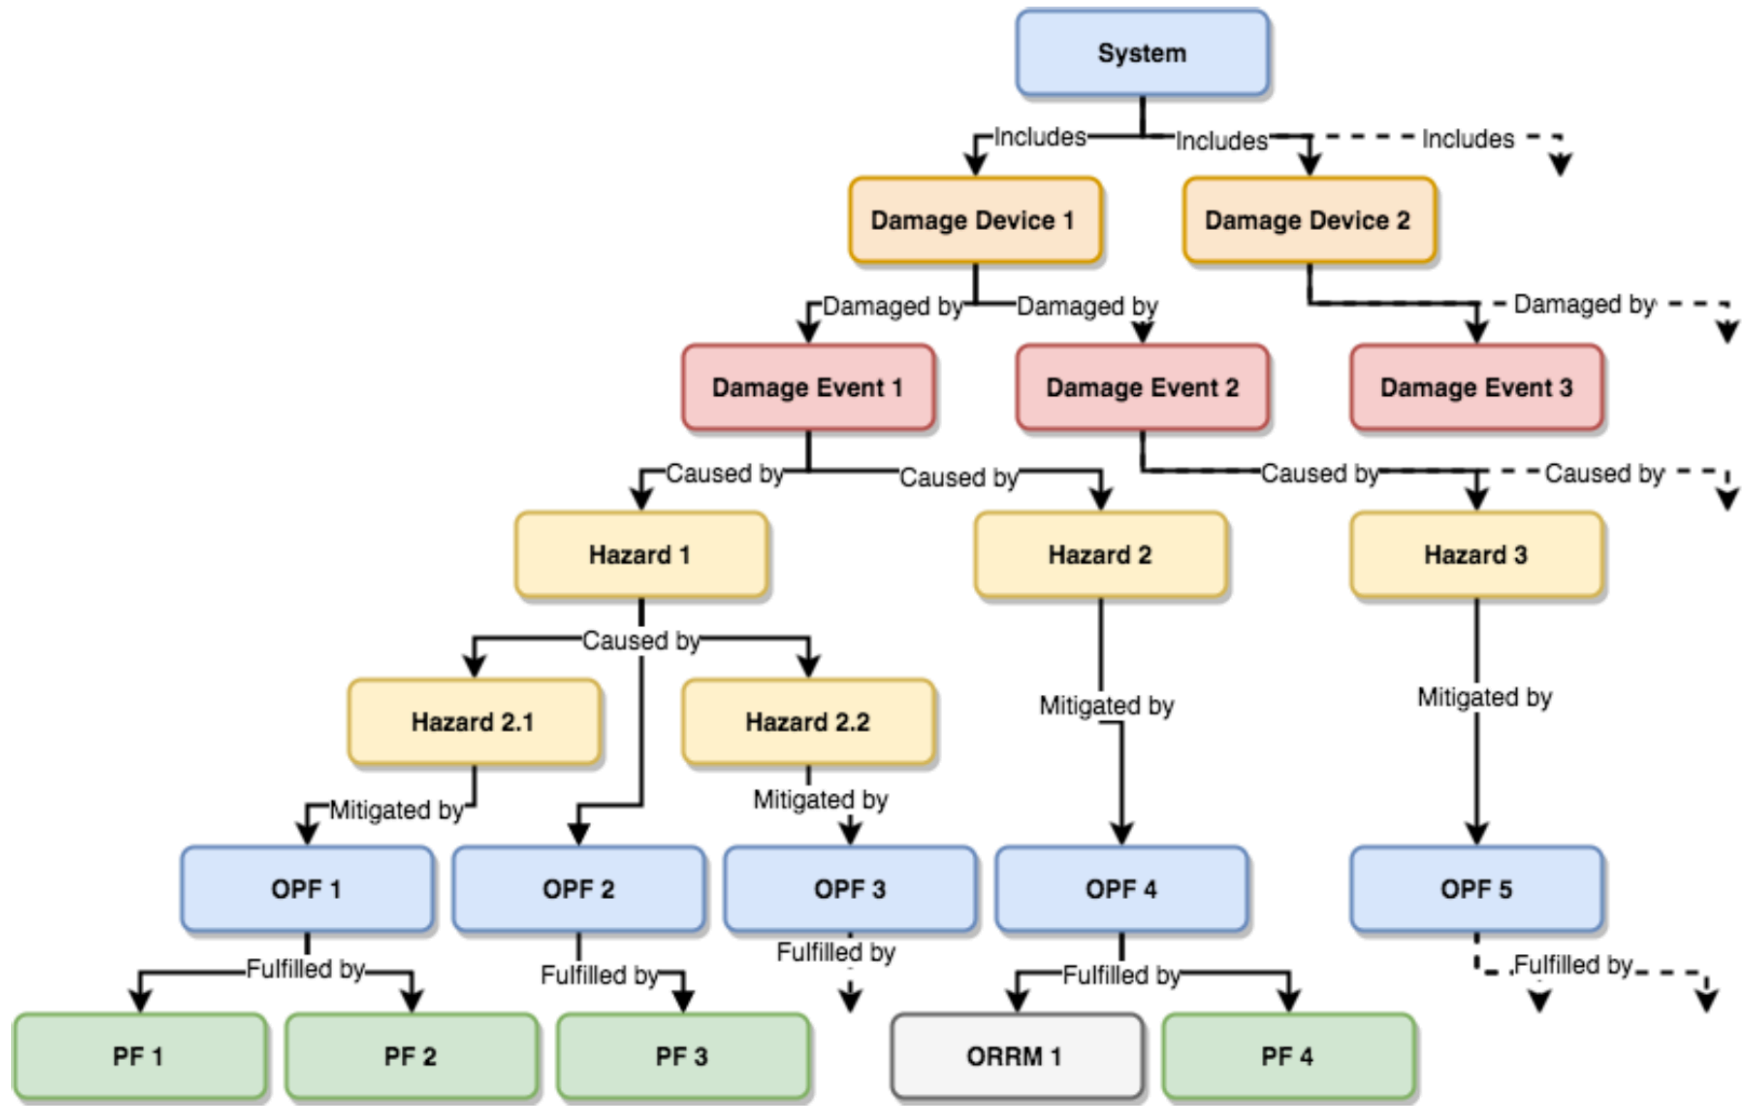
System

Includes
Includes
Includes

Damage Device 1
Damage Device 2

Damaged by
Damaged by
Damaged by

Damage Event 1
Damage Event 2
Damage Event 3

Caused by
Caused by
Caused by
Caused by

Hazard 1
Hazard 2
Hazard 3

Caused by

Hazard 2.1
Hazard 2.2

Mitigated by
Mitigated by

Mitigated by
Mitigated by

OPF 1
OPF 2
OPF 3
OPF 4
OPF 5

Fulfilled by
Fulfilled by
Fulfilled by
Fulfilled by
Fulfilled by

PF 1
PF 2
PF 3
ORRM 1
PF 4